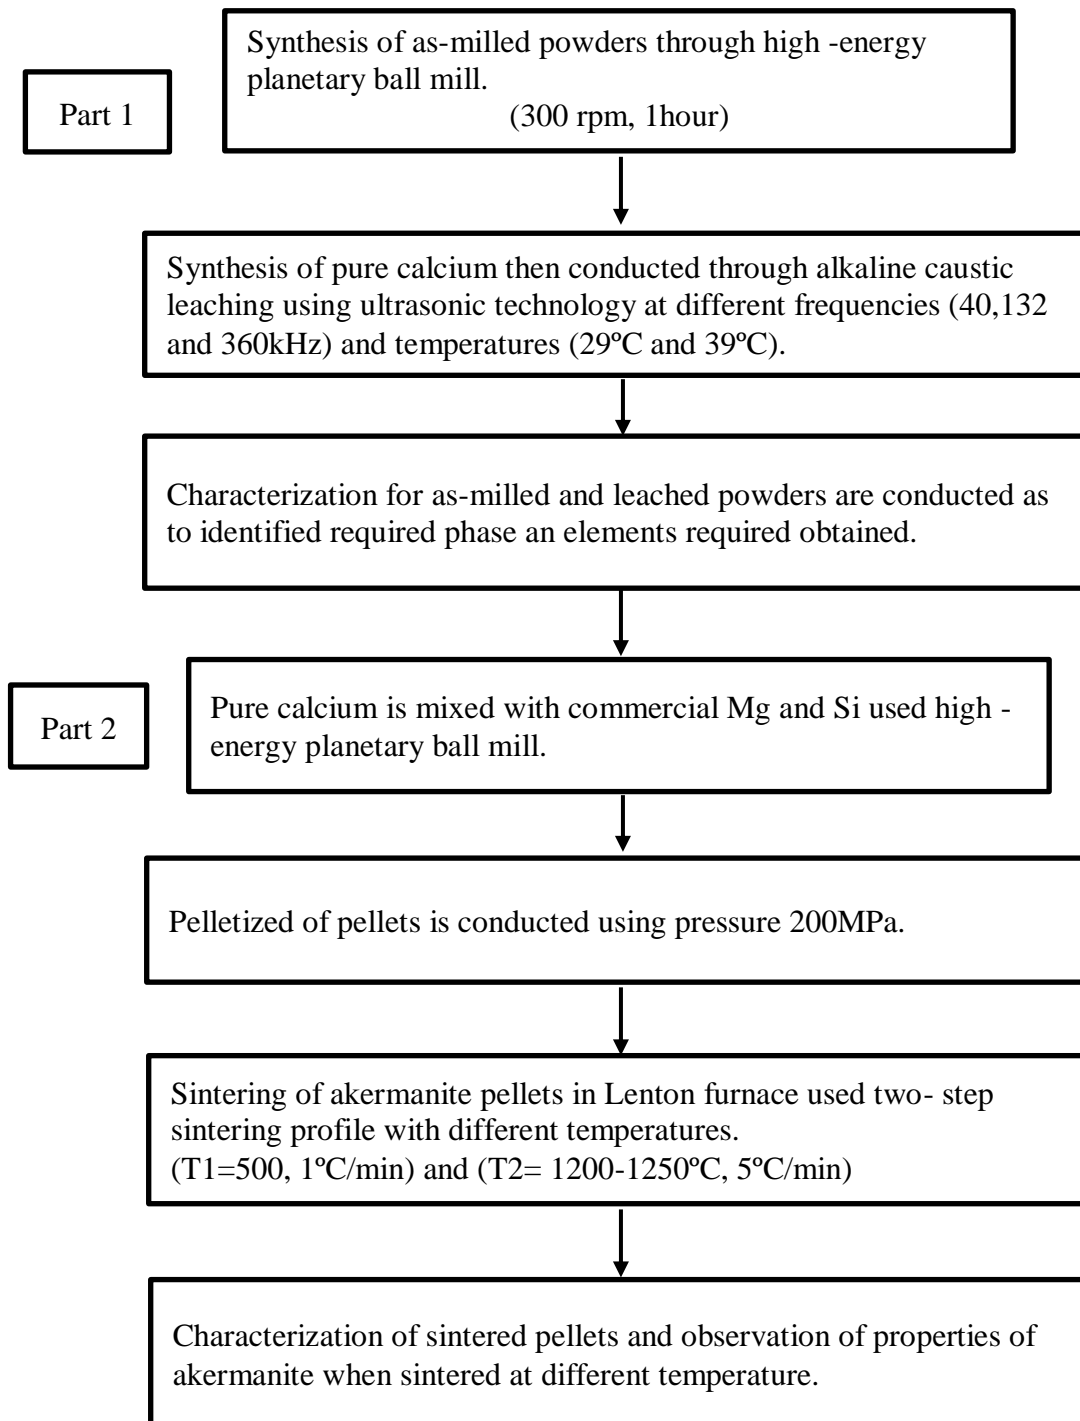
Part 1

Synthesis of as-milled powders through high -energy planetary ball mill.
(300 rpm, 1hour)

Synthesis of pure calcium then conducted through alkaline caustic leaching using ultrasonic technology at different frequencies (40,132 and 360kHz) and temperatures (29ºC and 39ºC).

Characterization for as-milled and leached powders are conducted as to identified required phase an elements required obtained.

Part 2

Pure calcium is mixed with commercial Mg and Si used high -energy planetary ball mill.

Pelletized of pellets is conducted using pressure 200MPa.

Sintering of akermanite pellets in Lenton furnace used two- step sintering profile with different temperatures.
(T1=500, 1ºC/min) and (T2= 1200-1250ºC, 5ºC/min)

Characterization of sintered pellets and observation of properties of akermanite when sintered at different temperature.